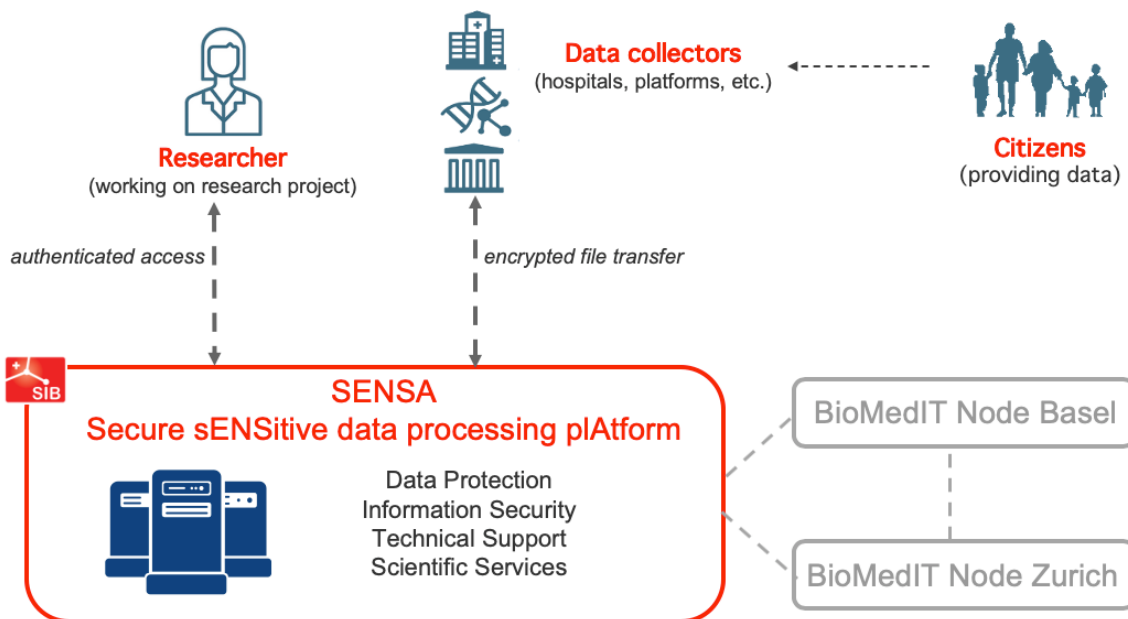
Researcher
(working on research project)

Data collectors
(hospitals, platforms, etc.)

Citizens
(providing data)

authenticated access

encrypted file transfer

SIB

SENSA
Secure sENSitive data processing plAtform

Data Protection
Information Security
Technical Support
Scientific Services

BioMedIT Node Basel

BioMedIT Node Zurich